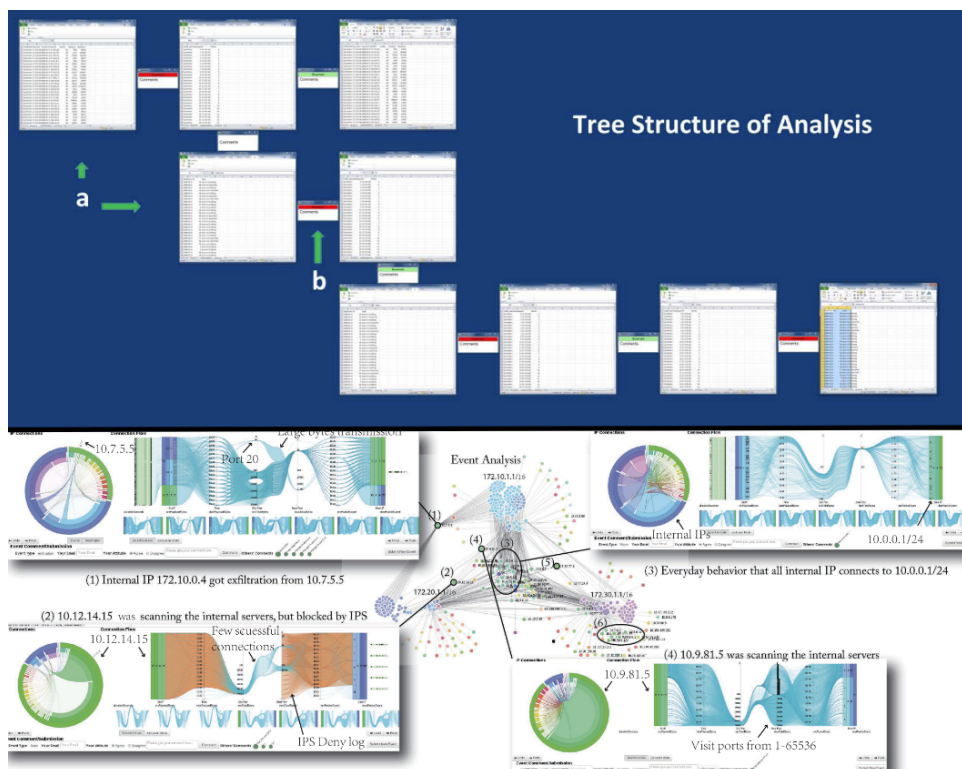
Comments

Comments

Comments

Tree Structure of Analysis

a

Comments

b

Comments

Comments

Comments

Comments

IP Connections

Connection Flow

10.7.5.5

Large bytes transmission

Port 20

Event Analysis

172.10.1.1/16

Internal IPs

10.0.0.1/24

(1)

(4)

(3)

(5)

(2)

172.20.1.1/16

172.30.1.1/16

(6)

(1) Internal IP 172.10.0.4 got exfiltration from 10.7.5.5

(3) Everyday behavior that all internal IP connects to 10.0.0.1/24

(2) 10.12.14.15 was scanning the internal servers, but blocked by IPS

10.12.14.15

Few scuessful connections

IPS Deny log

(4) 10.9.81.5 was scanning the internal servers

10.9.81.5

Visit ports from 1-65536

Event Comment Submission